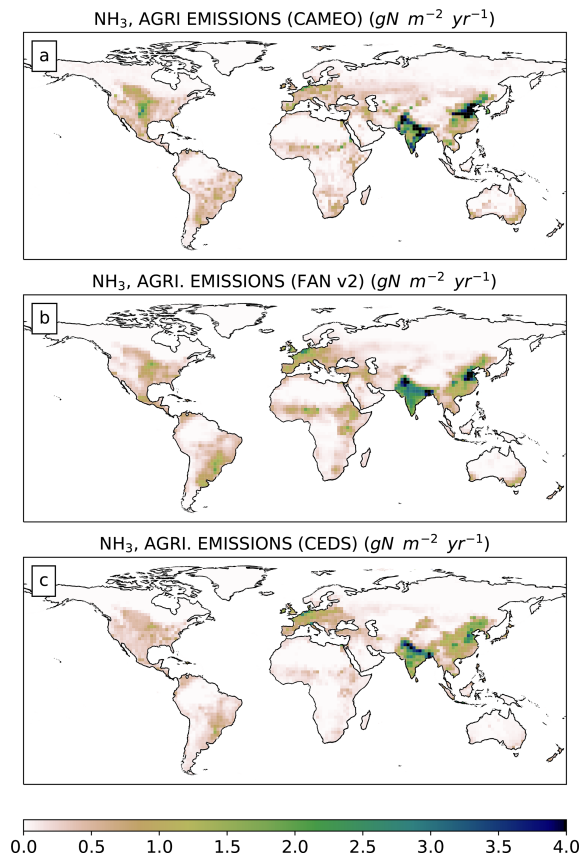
$NH_3$, AGRI EMISSIONS (CAMEO) ($gN\ m^{-2}\ yr^{-1}$)

a

$NH_3$, AGRI. EMISSIONS (FAN v2) ($gN\ m^{-2}\ yr^{-1}$)

b

$NH_3$, AGRI. EMISSIONS (CEDS) ($gN\ m^{-2}\ yr^{-1}$)

c

0.0 0.5 1.0 1.5 2.0 2.5 3.0 3.5 4.0